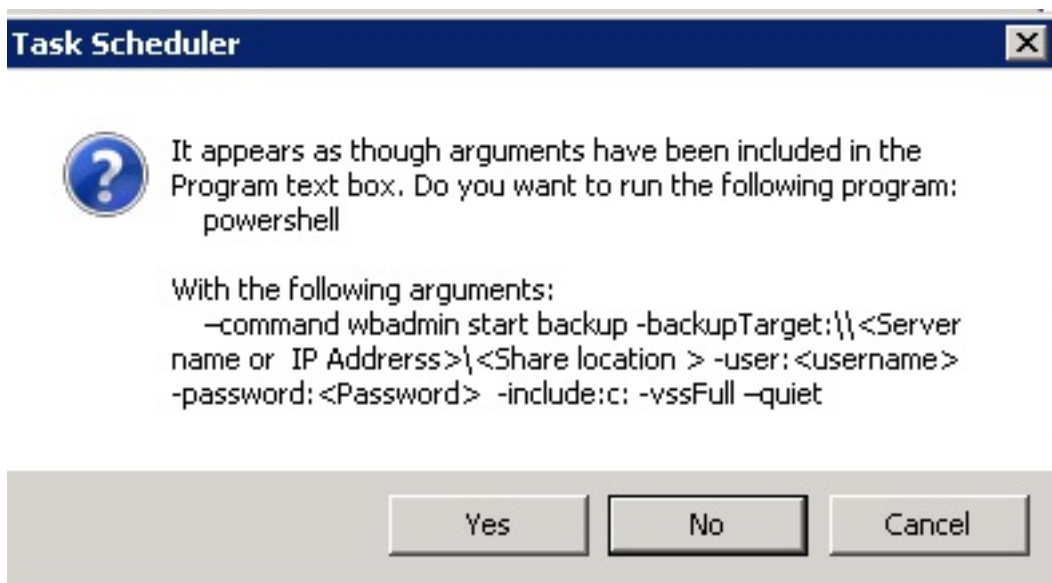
Task Scheduler

It appears as though arguments have been included in the Program text box. Do you want to run the following program:
powershell

With the following arguments:
–command wbadmin start backup -backupTarget:\\<Server name or IP Addrerss>\<Share location > -user:<username> -password:<Password> -include:c: -vssFull –quiet

Yes No Cancel